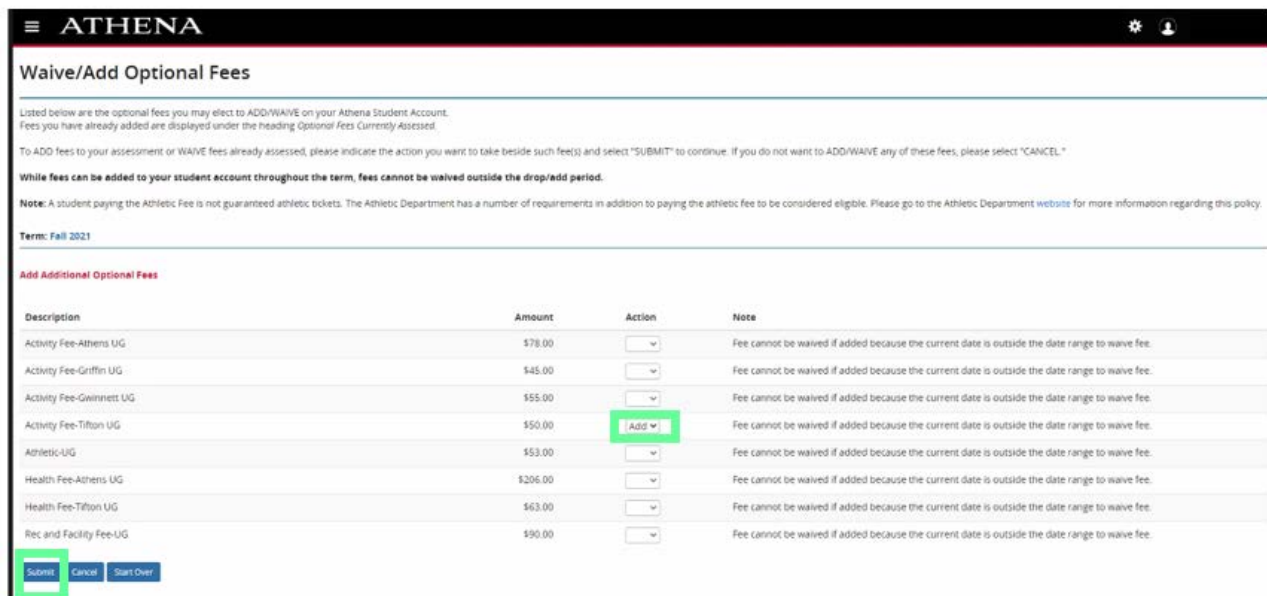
ATHENA

Waive/Add Optional Fees

Listed below are the optional fees you may elect to ADD/WAIVE on your Athena Student Account.
Fees you have already added are displayed under the heading Optional Fees Currently Assessed.

To ADD fees to your assessment or WAIVE fees already assessed, please indicate the action you want to take beside such fee(s) and select "SUBMIT" to continue. If you do not want to ADD/WAIVE any of these fees, please select "CANCEL."

While fees can be added to your student account throughout the term, fees cannot be waived outside the drop/add period.

Note: A student paying the Athletic Fee is not guaranteed athletic tickets. The Athletic Department has a number of requirements in addition to paying the athletic fee to be considered eligible. Please go to the Athletic Department website for more information regarding this policy.

Term: Fall 2021

Add Additional Optional Fees

| Description | Amount | Action | Note |
|---|---|---|---|
| Activity Fee-Athens UG | $78.00 | | Fee cannot be waived if added because the current date is outside the date range to waive fee. |
| Activity Fee-Griffin UG | $45.00 | | Fee cannot be waived if added because the current date is outside the date range to waive fee. |
| Activity Fee-Gwinnett UG | $55.00 | | Fee cannot be waived if added because the current date is outside the date range to waive fee. |
| Activity Fee-Tifton UG | $50.00 | Add | Fee cannot be waived if added because the current date is outside the date range to waive fee. |
| Athletic-UG | $53.00 | | Fee cannot be waived if added because the current date is outside the date range to waive fee. |
| Health Fee-Athens UG | $206.00 | | Fee cannot be waived if added because the current date is outside the date range to waive fee. |
| Health Fee-Tifton UG | $63.00 | | Fee cannot be waived if added because the current date is outside the date range to waive fee. |
| Rec and Facility Fee-UG | $90.00 | | Fee cannot be waived if added because the current date is outside the date range to waive fee. |

Submit Cancel Start Over